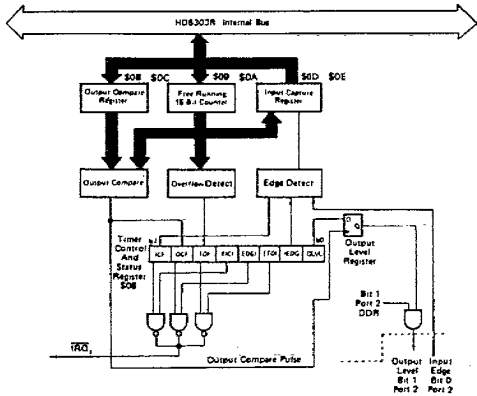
HD6303R Internal Bus

$0B $0C $09 $0A $0D $0E

Output Compare Register

Free Running 16 Bit Counter

Input Capture Register

Output Compare

Overflow Detect

Edge Detect

Timer Control And Status Register $08

b7 ICF OCF TOF EICI EOCI ETOI IEDG OLVL b0

D Q

Output Level Register

Bit 1 Port 2 DDR

$\overline{IRQ_1}$

Output Compare Pulse

Output Level Bit 1 Port 2

Input Edge Bit 0 Port 2